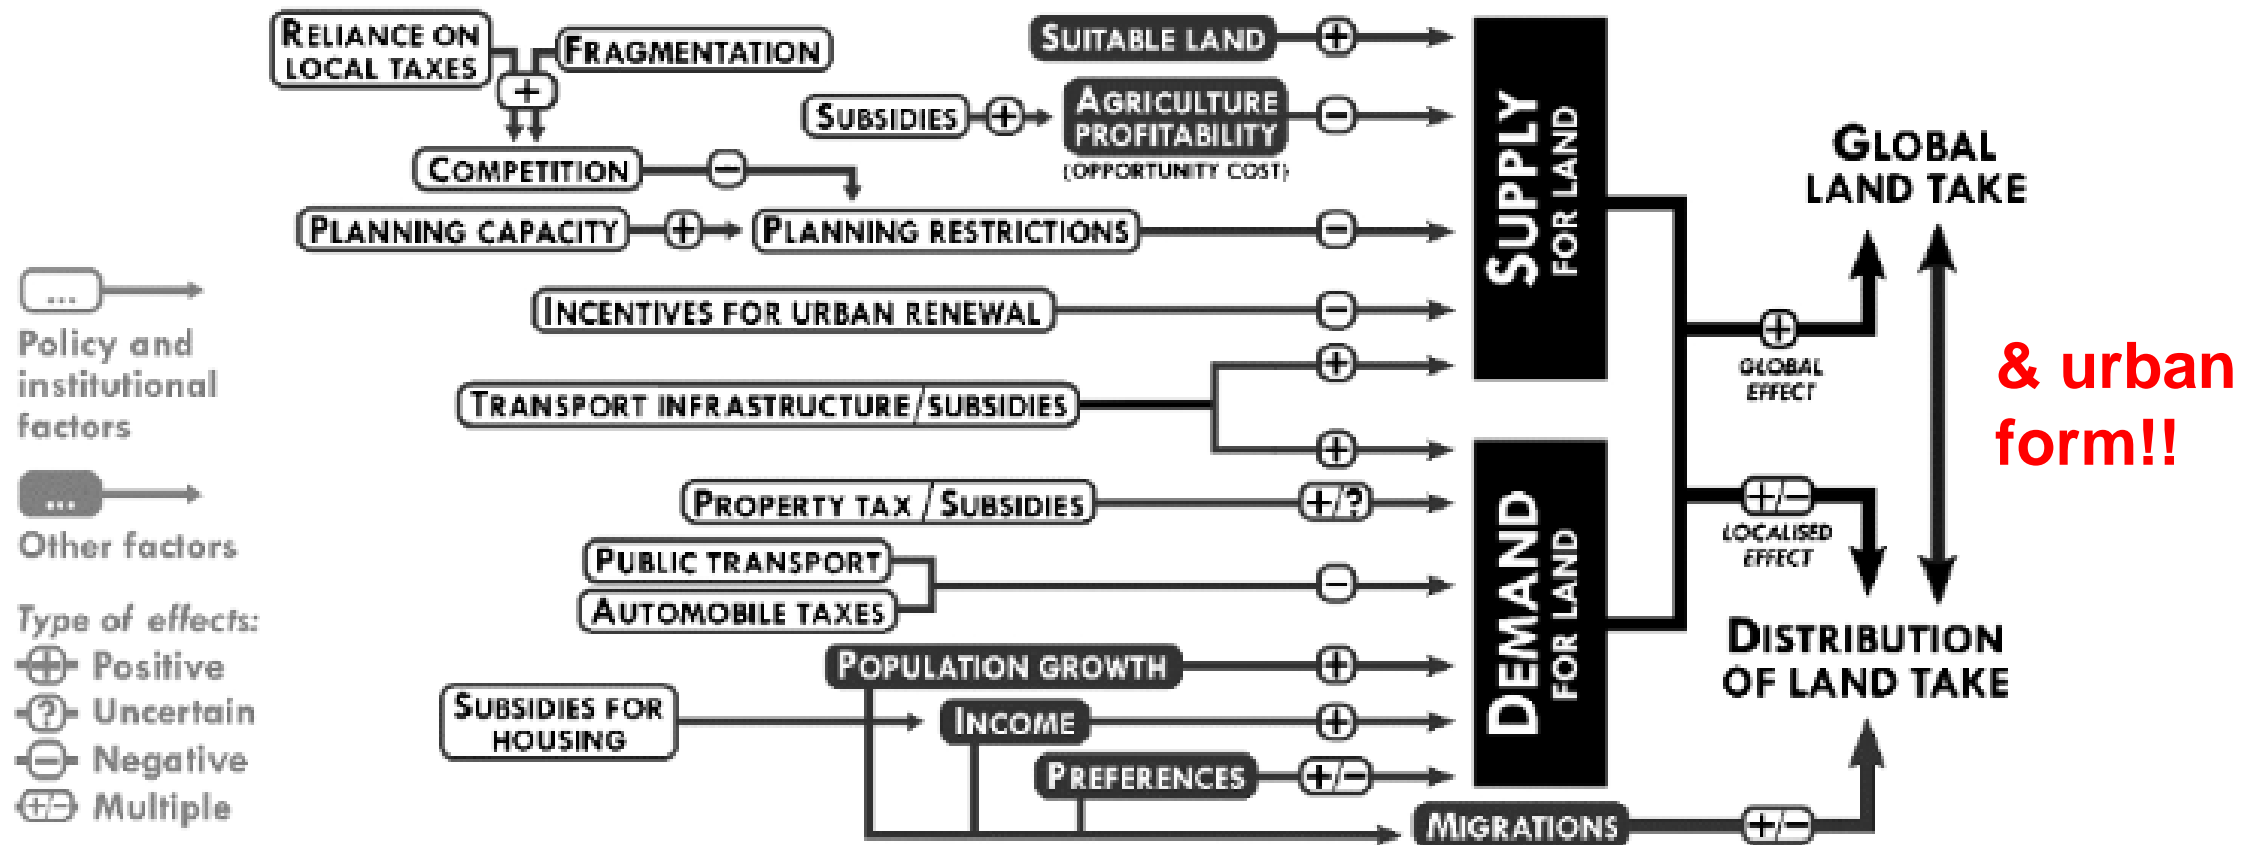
RELIANCE ON LOCAL TAXES
+
FRAGMENTATION
COMPETITION
−
SUITABLE LAND
+
SUBSIDIES
+
AGRICULTURE PROFITABILITY
(OPPORTUNITY COST)
−
PLANNING CAPACITY
+
PLANNING RESTRICTIONS
−
INCENTIVES FOR URBAN RENEWAL
−
TRANSPORT INFRASTRUCTURE/SUBSIDIES
+
+
PROPERTY TAX / SUBSIDIES
+/?
PUBLIC TRANSPORT
AUTOMOBILE TAXES
−
POPULATION GROWTH
+
SUBSIDIES FOR HOUSING
INCOME
+
PREFERENCES
+/−
MIGRATIONS
+/−
SUPPLY FOR LAND
DEMAND FOR LAND
+
GLOBAL EFFECT
+/−
LOCALISED EFFECT
GLOBAL LAND TAKE
DISTRIBUTION OF LAND TAKE
& urban form!!

...
Policy and institutional factors
...
Other factors
Type of effects:
+ Positive
? Uncertain
− Negative
+/− Multiple